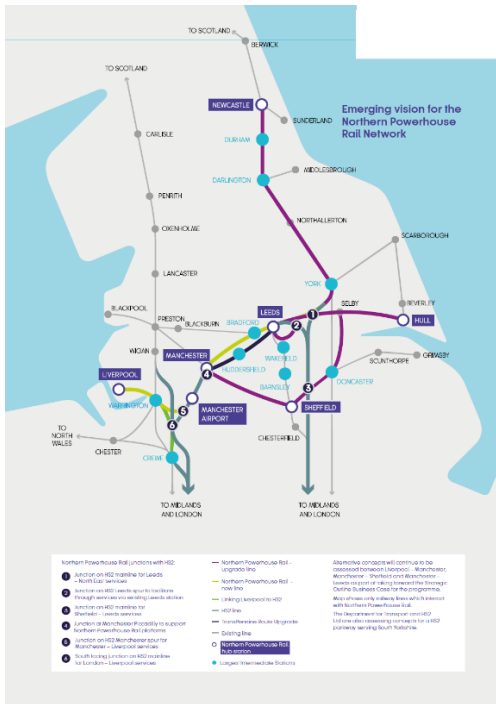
TO SCOTLAND

BERWICK

TO SCOTLAND

NEWCASTLE

SUNDERLAND

Emerging vision for the Northern Powerhouse Rail Network

CARLISLE

DURHAM

DARLINGTON

MIDDLESBROUGH

PENRITH

OXENHOLME

NORTHALLERTON

SCARBOROUGH

LANCASTER

YORK

BLACKPOOL

PRESTON

BLACKBURN

BRADFORD

LEEDS

SELBY

BEVERLEY

HULL

WIGAN

MANCHESTER

WAKEFIELD

SCUNTHORPE

GRIMSBY

HUDDERSFIELD

BARNSLEY

DONCASTER

LIVERPOOL

WARRINGTON

MANCHESTER AIRPORT

SHEFFIELD

TO NORTH WALES

CHESTER

CHESTERFIELD

CREWE

TO MIDLANDS AND LONDON

TO MIDLANDS AND LONDON

1 2 3 4 5 6

Northern Powerhouse Rail junctions with HS2:

1 Junction on HS2 mainline for Leeds – North East services

2 Junction on HS2 Leeds spur to facilitate through services via existing Leeds station

3 Junction on HS2 mainline for Sheffield – Leeds services

4 Junction at Manchester Piccadilly to support Northern Powerhouse Rail platforms

5 Junction on HS2 Manchester spur for Manchester – Liverpool services

6 South facing junction on HS2 mainline for London – Liverpool services

Northern Powerhouse Rail – upgrade line

Northern Powerhouse Rail – new line

Linking Liverpool to HS2

HS2 line

Transpennine Route Upgrade

Existing line

Northern Powerhouse Rail hub station

Larger intermediate Stations

Alternative concepts will continue to be assessed between Liverpool – Manchester, Manchester – Sheffield and Manchester – Leeds as part of taking forward the Strategic Outline Business Case for the programme.

Map shows only railway lines which interact with Northern Powerhouse Rail.

The Department for Transport and HS2 Ltd are also assessing concepts for a HS2 parkway serving South Yorkshire.